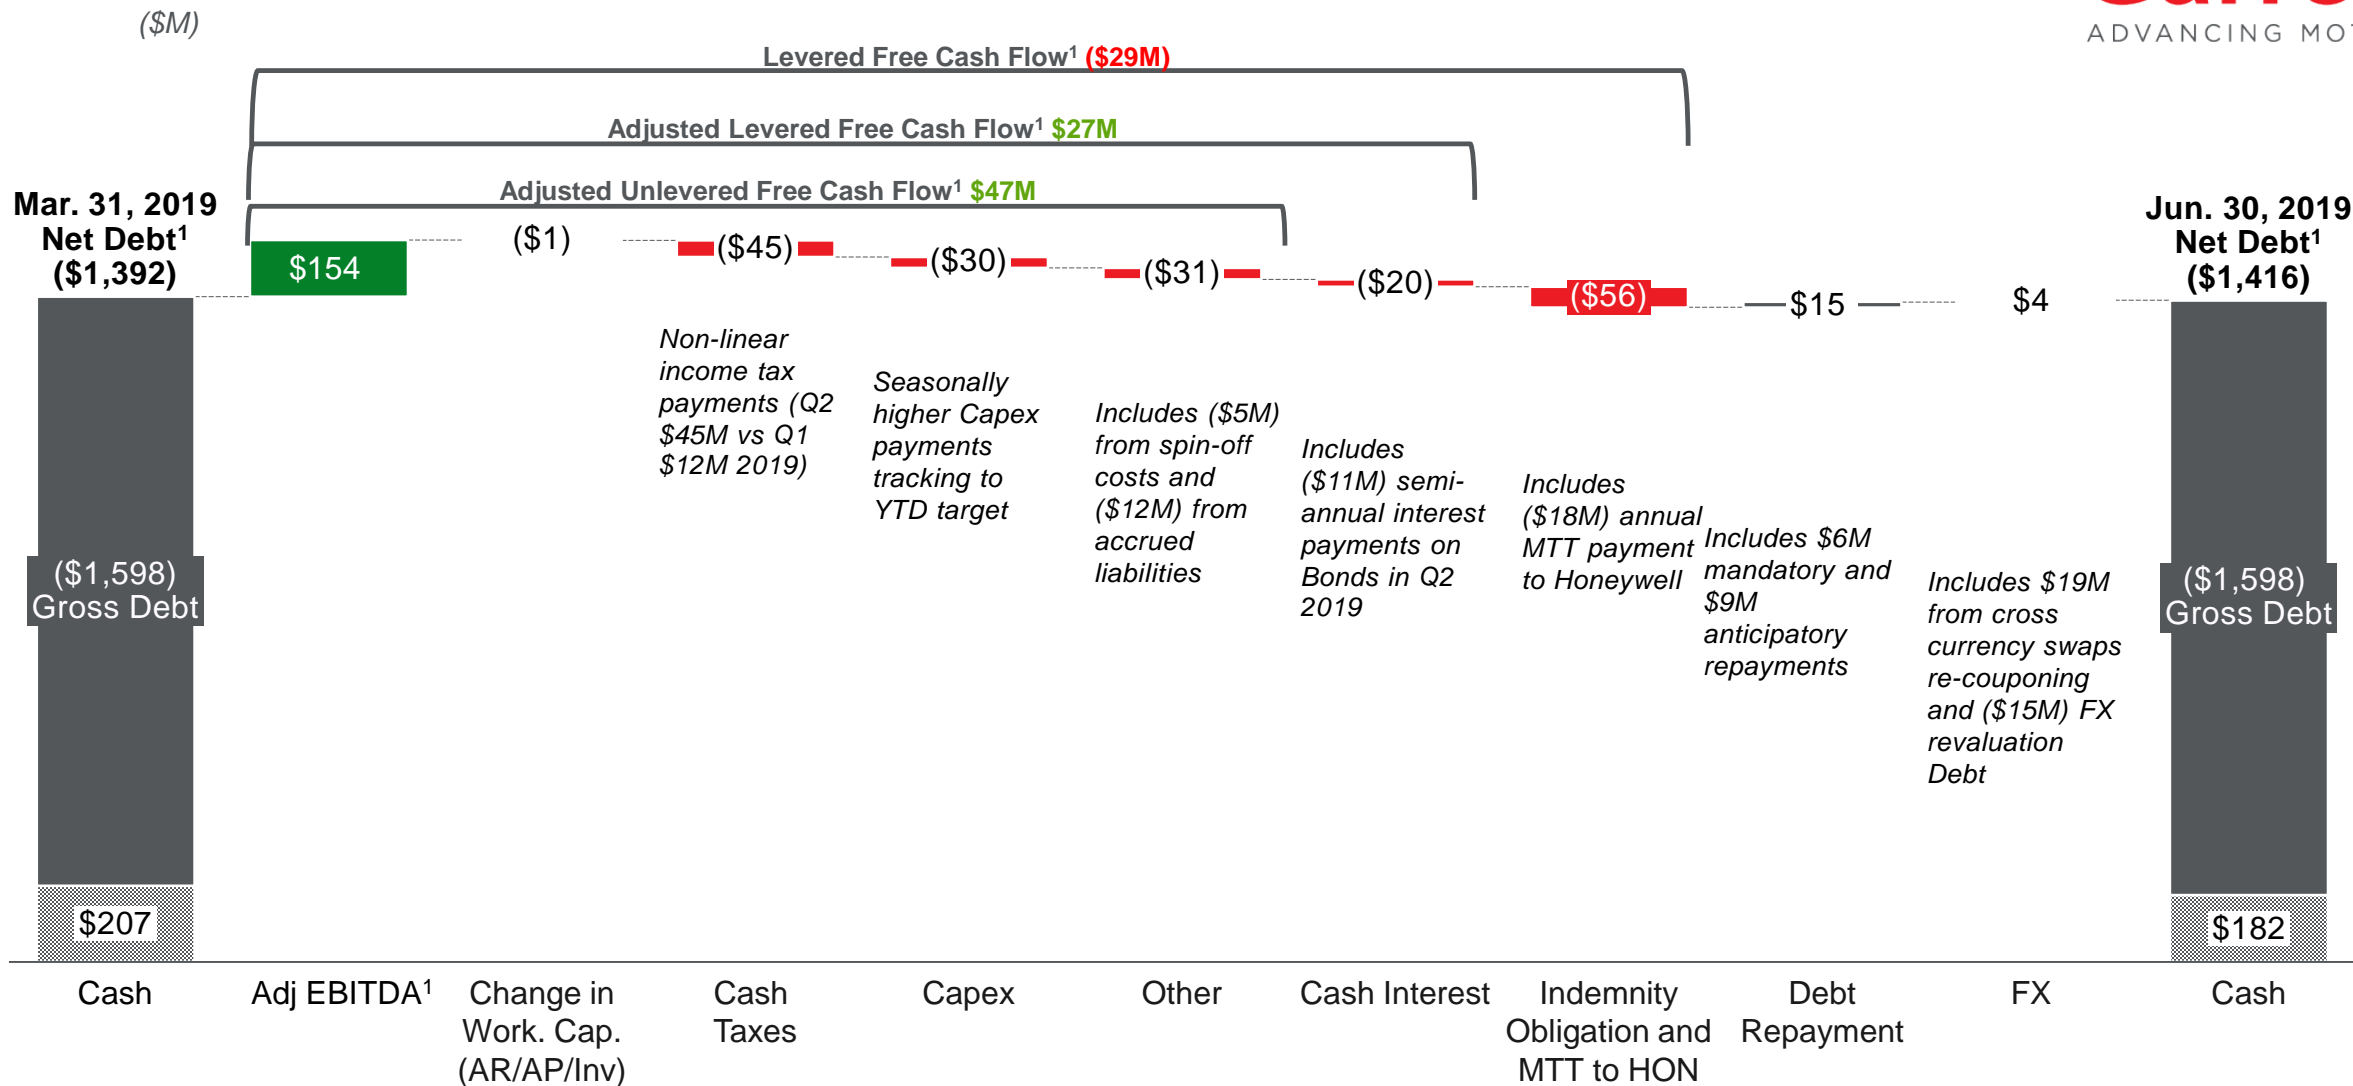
($M)

ADVANCING MO

Levered Free Cash Flow¹ ($29M)

Adjusted Levered Free Cash Flow¹ $27M

Adjusted Unlevered Free Cash Flow¹ $47M

Mar. 31, 2019 Net Debt¹ ($1,392)

($1,598) Gross Debt

$207

$154

($1)

($45)

($30)

($31)

($20)

($56)

$15

$4

Jun. 30, 2019 Net Debt¹ ($1,416)

($1,598) Gross Debt

$182

Non-linear income tax payments (Q2 $45M vs Q1 $12M 2019)

Seasonally higher Capex payments tracking to YTD target

Includes ($5M) from spin-off costs and ($12M) from accrued liabilities

Includes ($11M) semi-annual interest payments on Bonds in Q2 2019

Includes ($18M) annual MTT payment to Honeywell

Includes $6M mandatory and $9M anticipatory repayments

Includes $19M from cross currency swaps re-couponing and ($15M) FX revaluation Debt

Cash

Adj EBITDA¹

Change in Work. Cap. (AR/AP/Inv)

Cash Taxes

Capex

Other

Cash Interest

Indemnity Obligation and MTT to HON

Debt Repayment

FX

Cash